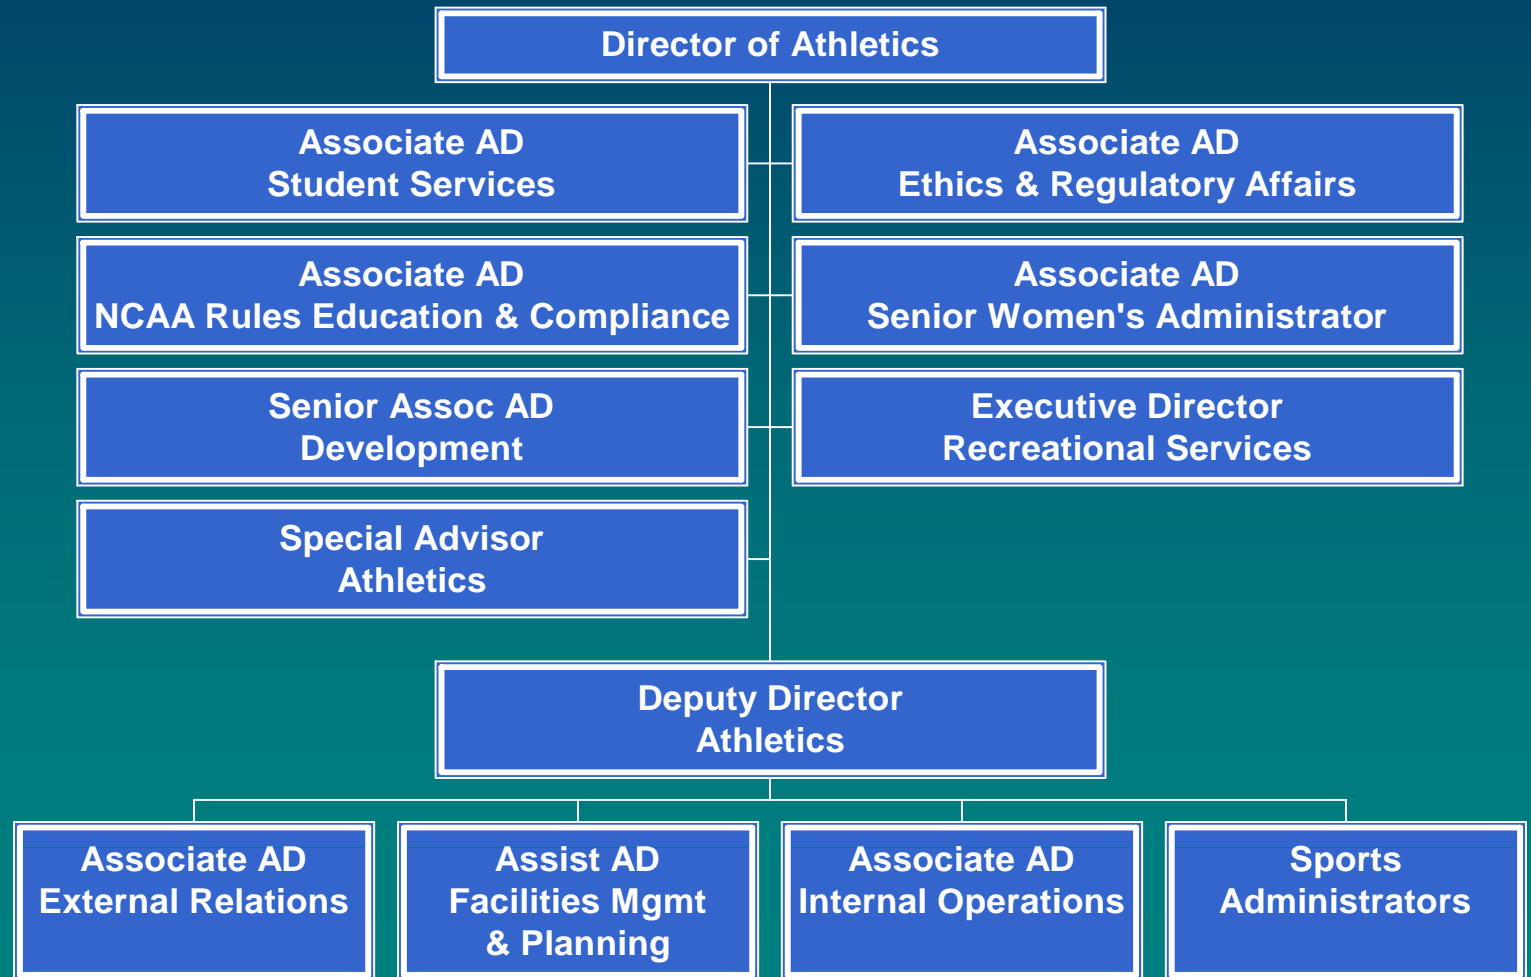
Director of Athletics

Associate AD
Student Services

Associate AD
Ethics & Regulatory Affairs

Associate AD
NCAA Rules Education & Compliance

Associate AD
Senior Women's Administrator

Senior Assoc AD
Development

Executive Director
Recreational Services

Special Advisor
Athletics

Deputy Director
Athletics

Associate AD
External Relations

Assist AD
Facilities Mgmt
& Planning

Associate AD
Internal Operations

Sports
Administrators